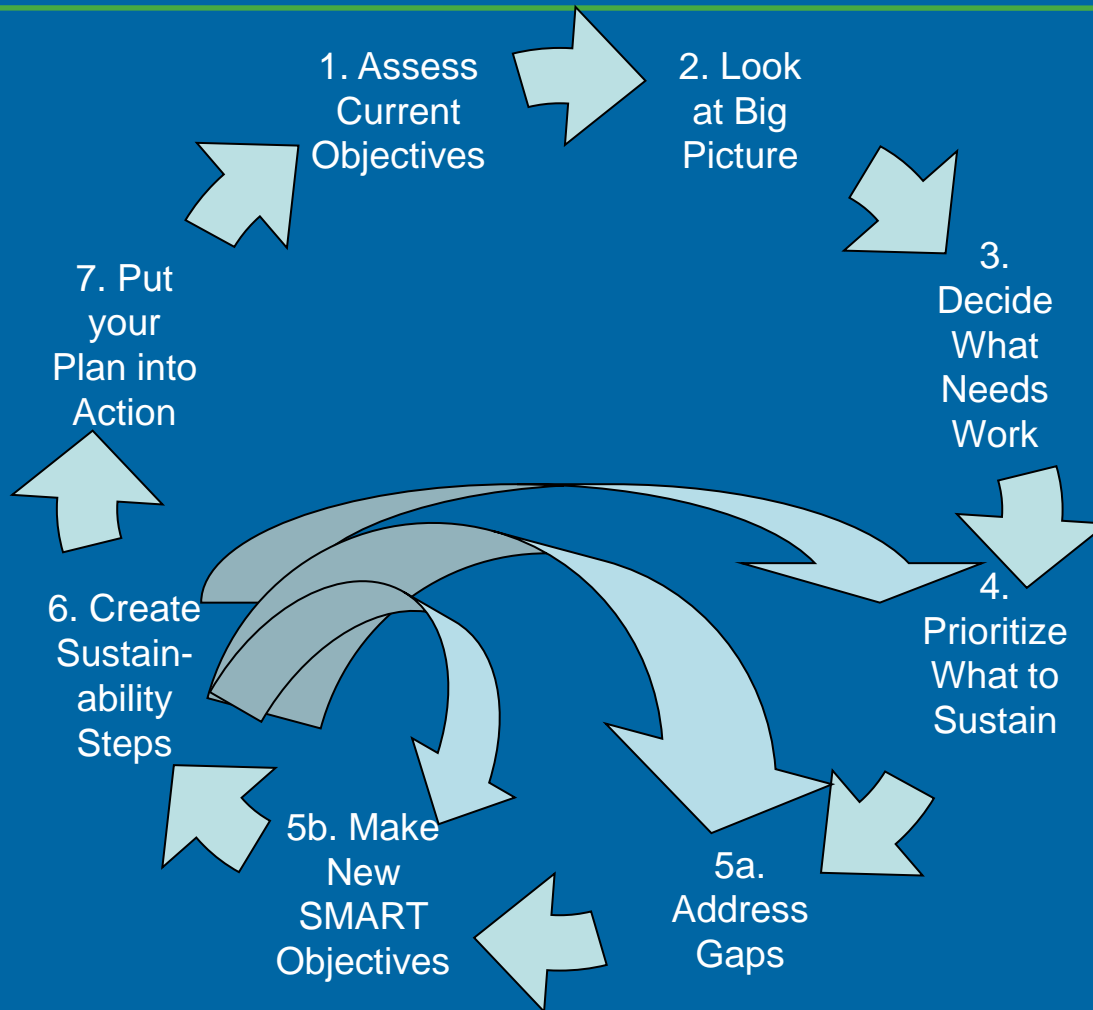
1. Assess Current Objectives

2. Look at Big Picture

3. Decide What Needs Work

4. Prioritize What to Sustain

5a. Address Gaps

5b. Make New SMART Objectives

6. Create Sustainability Steps

7. Put your Plan into Action